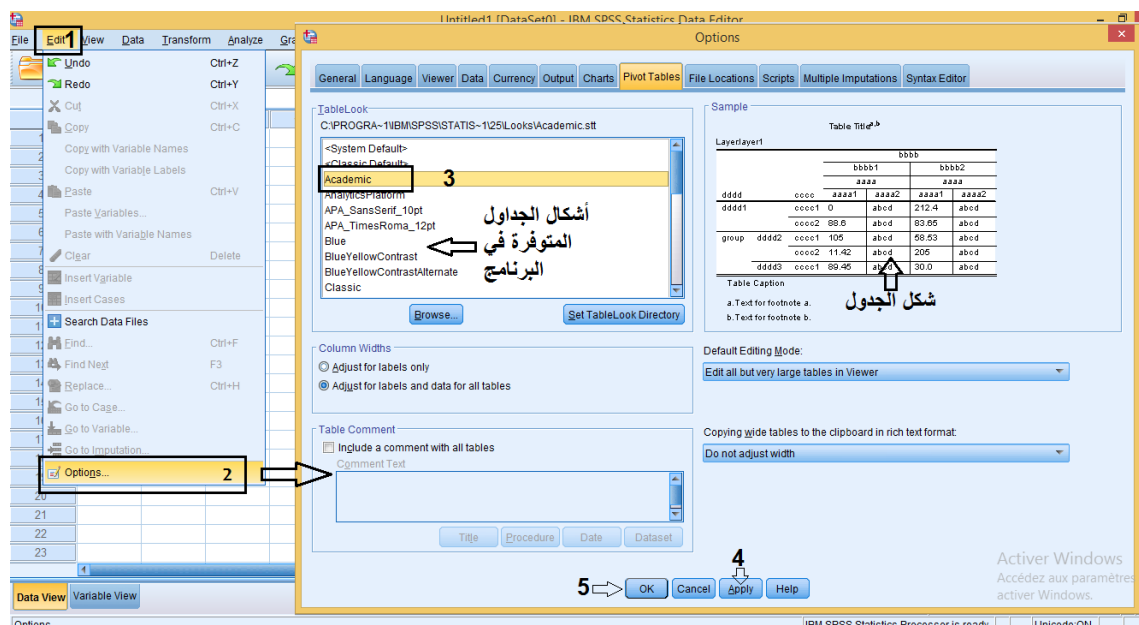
Untitled1 [DataSet0] - IBM SPSS Statistics Data Editor

File Edit 1 View Data Transform Analyze Gra

Undo Ctrl+Z
Redo Ctrl+Y
Cut Ctrl+X
Copy Ctrl+C
Copy with Variable Names
Copy with Variable Labels
Paste Ctrl+V
Paste Variables...
Paste with Variable Names
Clear Delete
Insert Variable
Insert Cases
Search Data Files
Find... Ctrl+F
Find Next F3
Replace... Ctrl+H
Go to Case...
Go to Variable...
Go to Imputation...
Options... 2

20
21
22
23

Data View Variable View

Options

Options

General Language Viewer Data Currency Output Charts Pivot Tables File Locations Scripts Multiple Imputations Syntax Editor

TableLook
C:\PROGRA~1\IBM\SPSS\STATIS~1\25\Looks\Academic.stt
<System Default>
<Classic Default>
Academic 3
AnalyticsPlatform
APA_SansSerif_10pt
APA_TimesRoma_12pt
Blue
BlueYellowContrast
BlueYellowContrastAlternate
Classic

أشكال الجداول المتوفرة في البرنامج

Browse... Set TableLook Directory

Sample
Table Title$^{a,b}$
Layerlayer1

| | | | bbbb | | | |
|---|---|---|---|---|---|---|
| | | | bbbb1 | | bbbb2 | |
| | | | aaaa | | aaaa | |
| dddd | | cccc | aaaa1 | aaaa2 | aaaa1 | aaaa2 |
| dddd1 | | cccc1 | 0 | abcd | 212.4 | abcd |
| | | cccc2 | 88.6 | abcd | 83.65 | abcd |
| group | dddd2 | cccc1 | 105 | abcd | 58.53 | abcd |
| | | cccc2 | 11.42 | abcd | 205 | abcd |
| | dddd3 | cccc1 | 89.45 | abcd | 30.0 | abcd |

Table Caption
a. Text for footnote a.
b. Text for footnote b.

شكل الجدول

Column Widths
Adjust for labels only
Adjust for labels and data for all tables

Default Editing Mode:
Edit all but very large tables in Viewer

Table Comment
Include a comment with all tables
Comment Text

Copying wide tables to the clipboard in rich text format:
Do not adjust width

Title Procedure Date Dataset

4
5 OK Cancel Apply Help

Activer Windows
Accédez aux paramètres
activer Windows.

Options
IBM SPSS Statistics Processor is ready
Unicode:ON